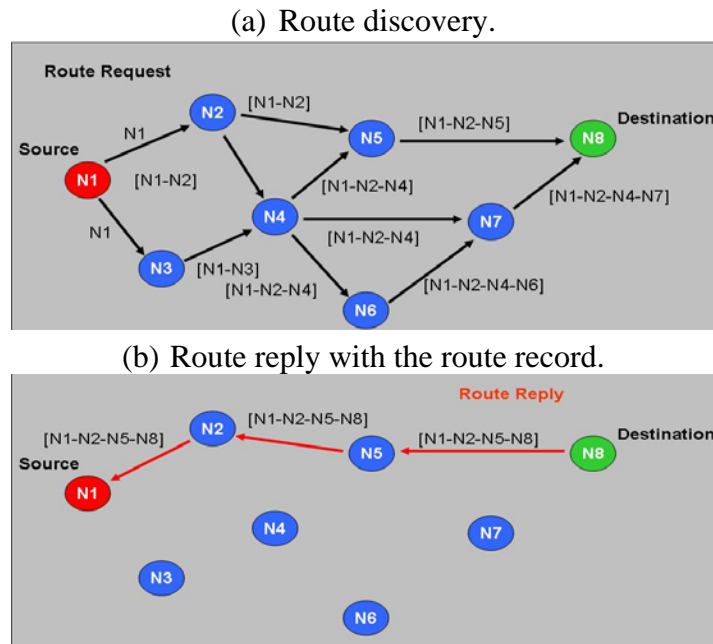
(a) Route discovery.

Route Request

Source

N1

N1

N1

N2

[N1-N2]

[N1-N2]

N3

[N1-N3]

[N1-N2-N4]

N4

[N1-N2-N4]

[N1-N2-N4]

N5

[N1-N2-N5]

N6

[N1-N2-N4-N6]

N7

[N1-N2-N4-N7]

N8

Destination

(b) Route reply with the route record.

Route Reply

Source

N1

[N1-N2-N5-N8]

N2

[N1-N2-N5-N8]

N5

[N1-N2-N5-N8]

N8

Destination

N4

N7

N3

N6